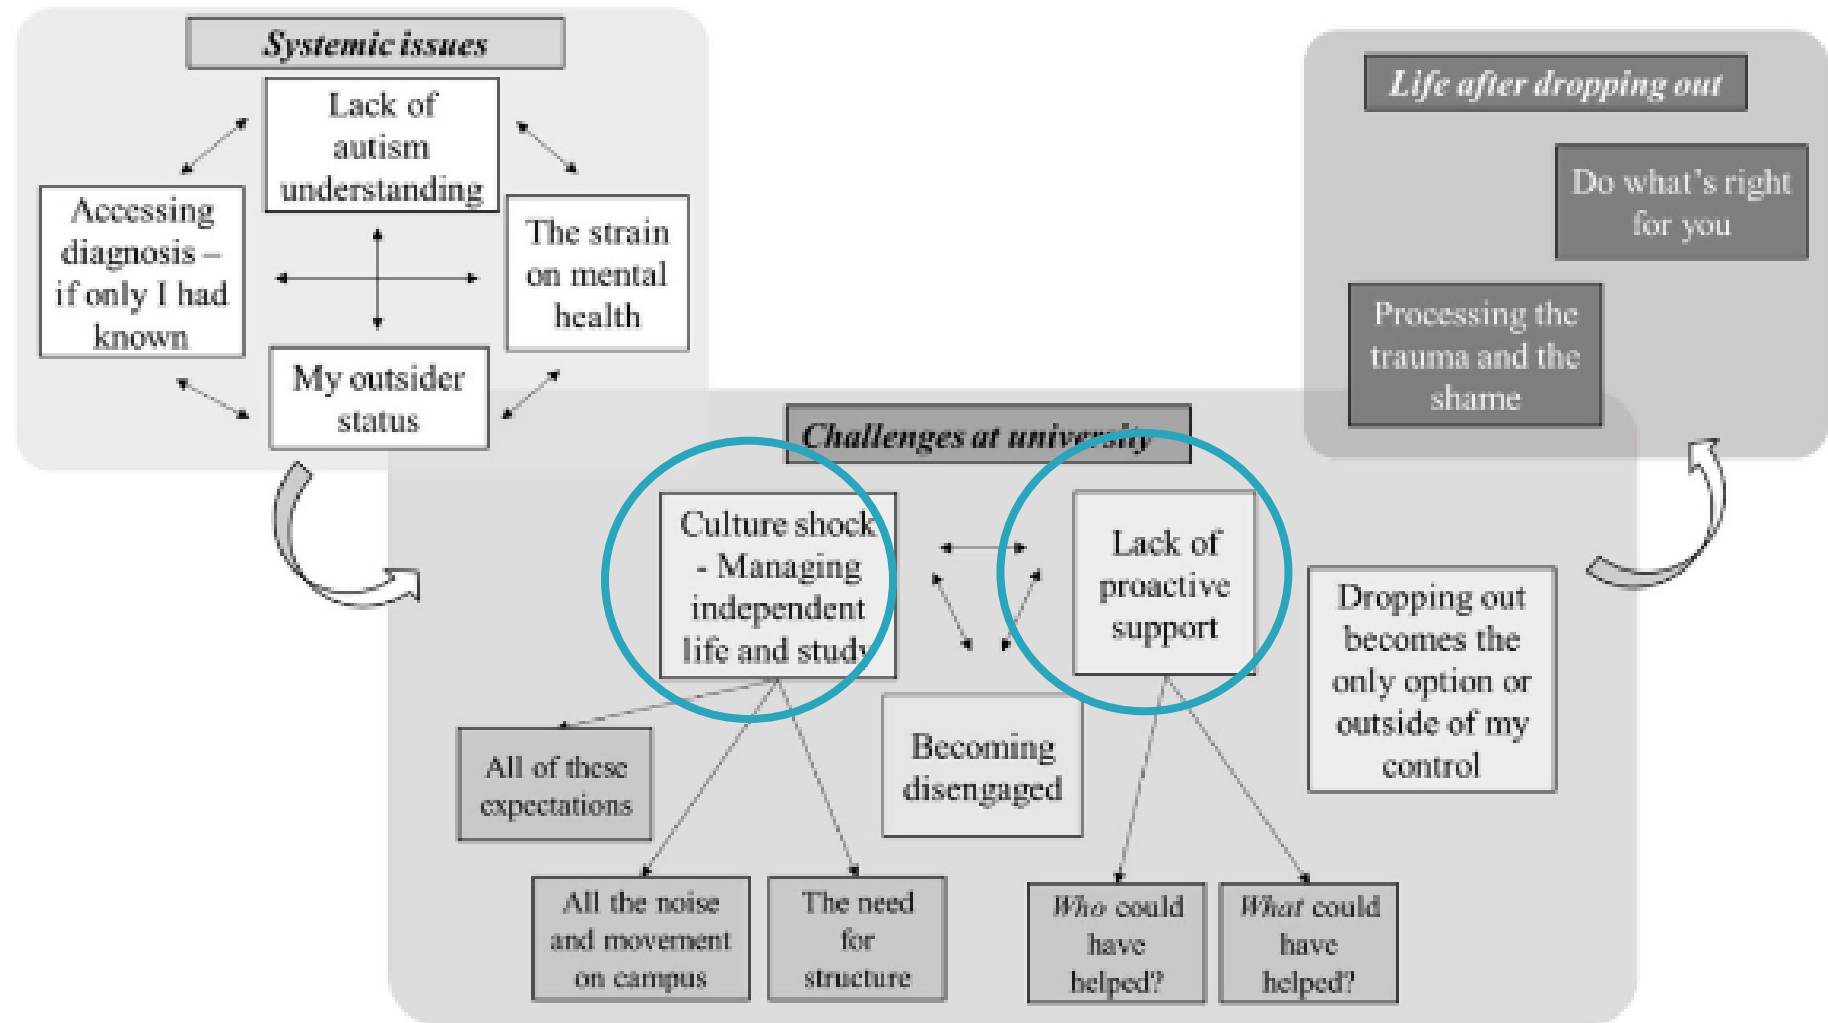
Systemic issues

Lack of autism understanding

Accessing diagnosis – if only I had known

The strain on mental health

My outsider status

Life after dropping out

Do what's right for you

Processing the trauma and the shame

Challenges at univer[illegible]ity

Culture shock - Managing independent life and study

Lack of proactive support

Becoming disengaged

Dropping out becomes the only option or outside of my control

All of these expectations

All the noise and movement on campus

The need for structure

Who could have helped?

What could have helped?